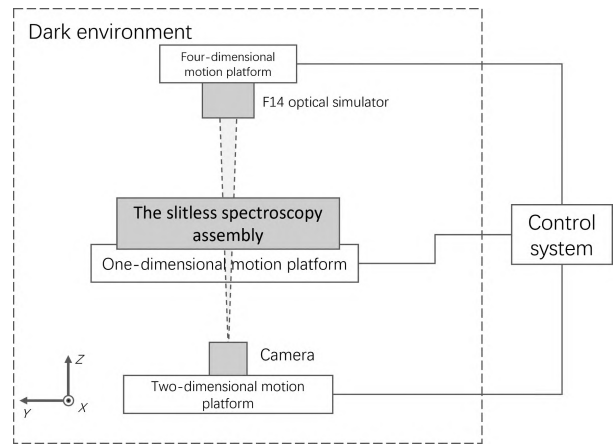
Dark environment

Four-dimensional motion platform

F14 optical simulator

The slitless spectroscopy assembly

One-dimensional motion platform

Control system

Camera

Z

Y

X

Two-dimensional motion platform